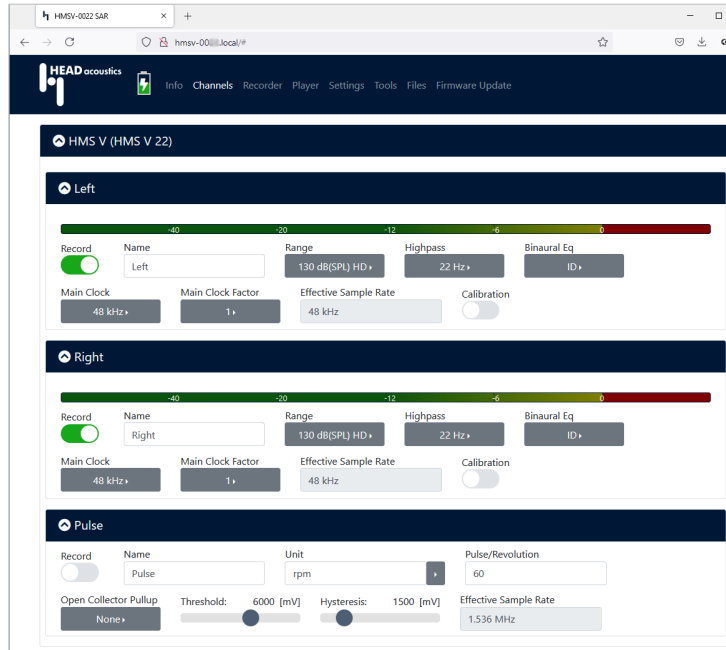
HMSV-0022 SAR × +

hmsv-00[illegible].local/#

HEAD acoustics

Info Channels Recorder Player Settings Tools Files Firmware Update

HMS V (HMS V 22)

Left

-40 -20 -12 -6 0

Record

Name
Left

Range
130 dB(SPL) HD

Highpass
22 Hz

Binaural Eq
ID

Main Clock
48 kHz

Main Clock Factor
1

Effective Sample Rate
48 kHz

Calibration

Right

-40 -20 -12 -6 0

Record

Name
Right

Range
130 dB(SPL) HD

Highpass
22 Hz

Binaural Eq
ID

Main Clock
48 kHz

Main Clock Factor
1

Effective Sample Rate
48 kHz

Calibration

Pulse

Record

Name
Pulse

Unit
rpm

Pulse/Revolution
60

Open Collector Pullup
None

Threshold: 6000 [mV]

Hysteresis: 1500 [mV]

Effective Sample Rate
1.536 MHz